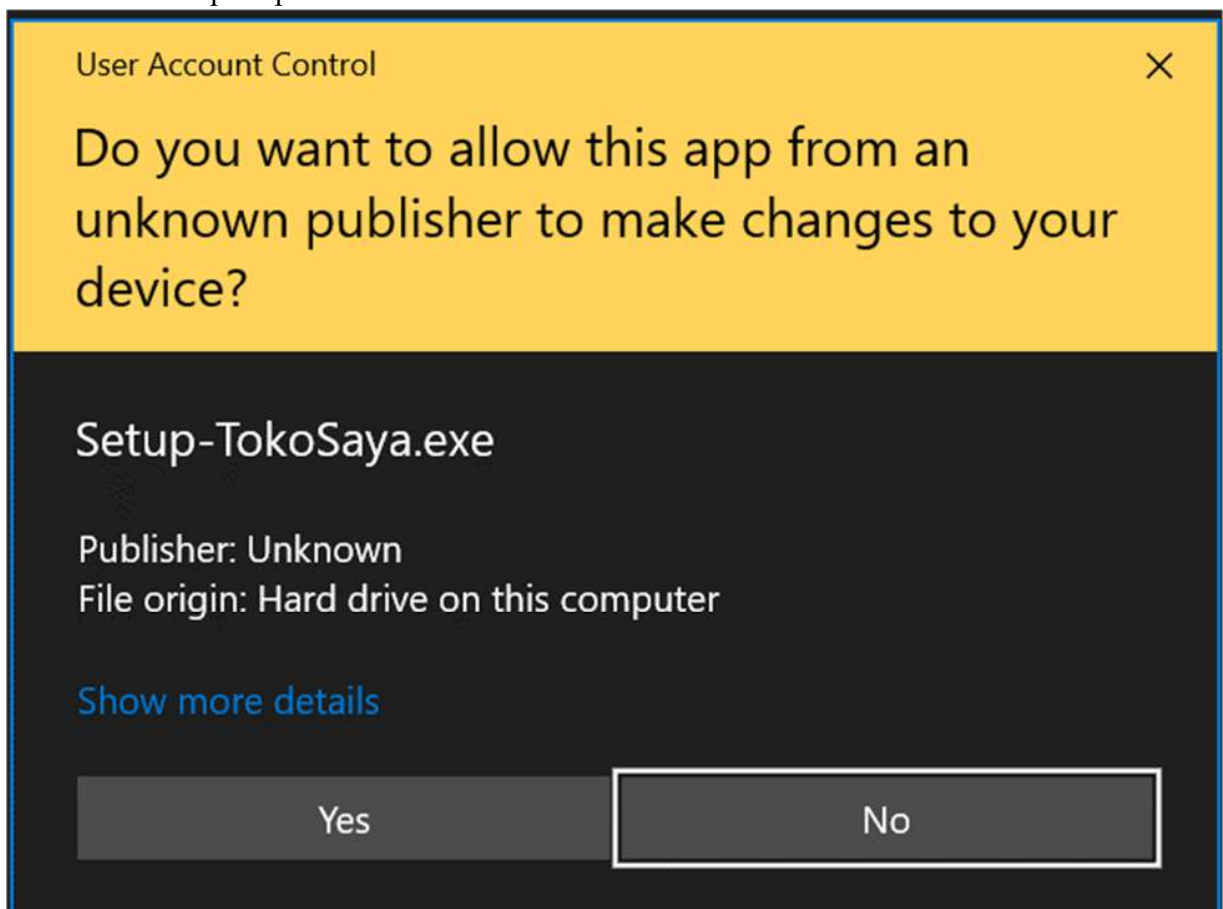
User Account Control

×

Do you want to allow this app from an unknown publisher to make changes to your device?

Setup-TokoSaya.exe

Publisher: Unknown
File origin: Hard drive on this computer

Show more details

Yes

No